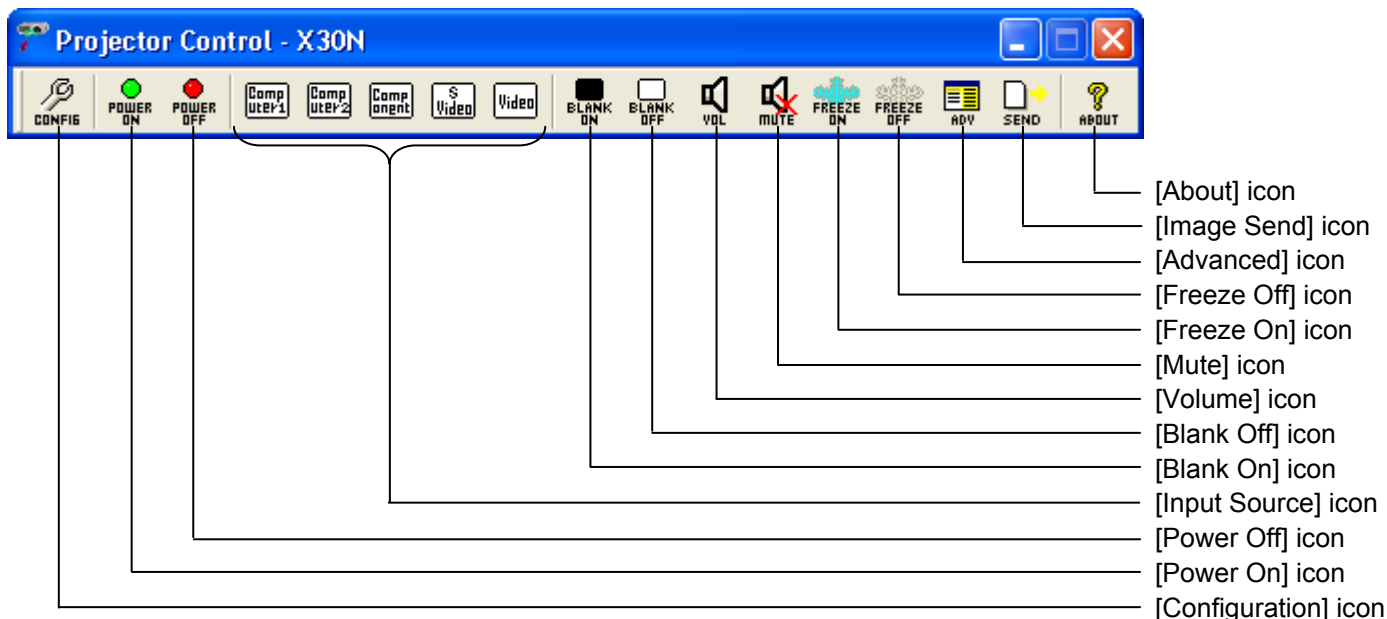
Projector Control - X30N

CONFIG POWER ON POWER OFF Comp uter1 Comp uter2 Comp onent S Video Video BLANK ON BLANK OFF VOL MUTE FREEZE ON FREEZE OFF ADV SEND ABOUT

[About] icon
[Image Send] icon
[Advanced] icon
[Freeze Off] icon
[Freeze On] icon
[Mute] icon
[Volume] icon
[Blank Off] icon
[Blank On] icon
[Input Source] icon
[Power Off] icon
[Power On] icon
[Configuration] icon